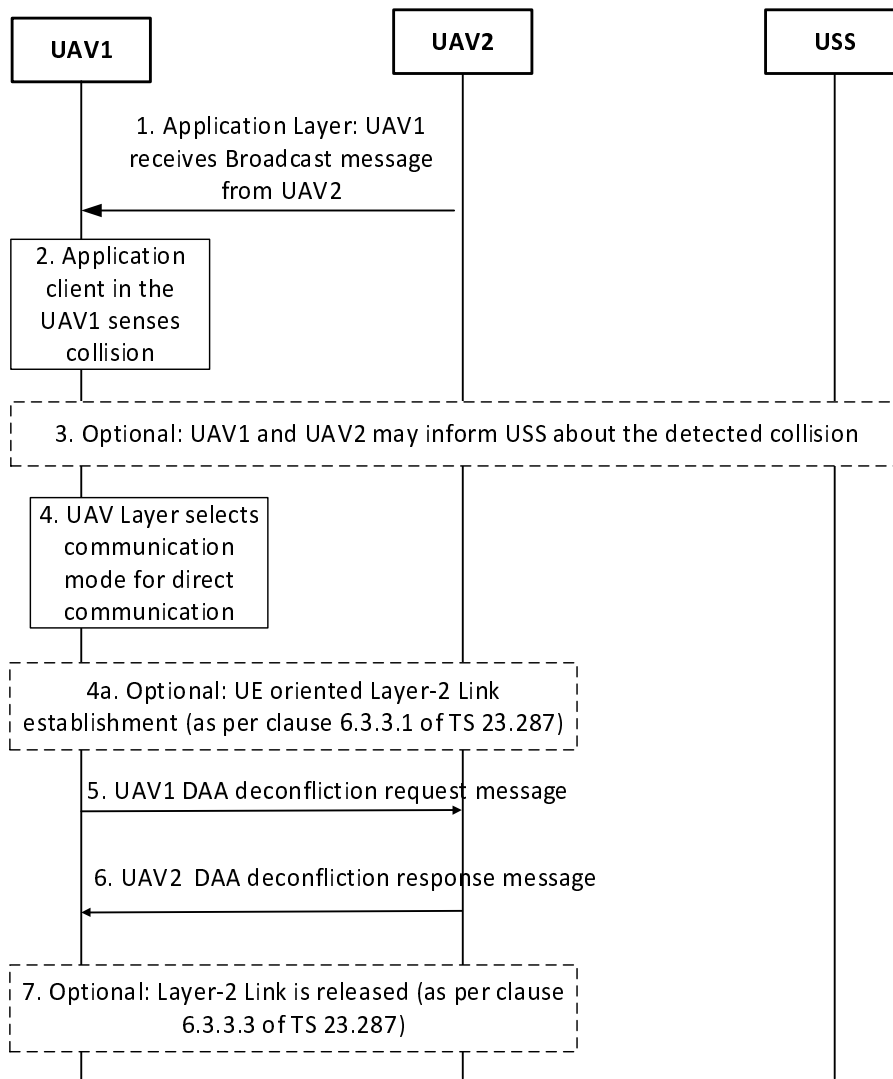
UAV1

UAV2

USS

1. Application Layer: UAV1 receives Broadcast message from UAV2

2. Application client in the UAV1 senses collision

3. Optional: UAV1 and UAV2 may inform USS about the detected collision

4. UAV Layer selects communication mode for direct communication

4a. Optional: UE oriented Layer-2 Link establishment (as per clause 6.3.3.1 of TS 23.287)

5. UAV1 DAA deconfliction request message

6. UAV2 DAA deconfliction response message

7. Optional: Layer-2 Link is released (as per clause 6.3.3.3 of TS 23.287)